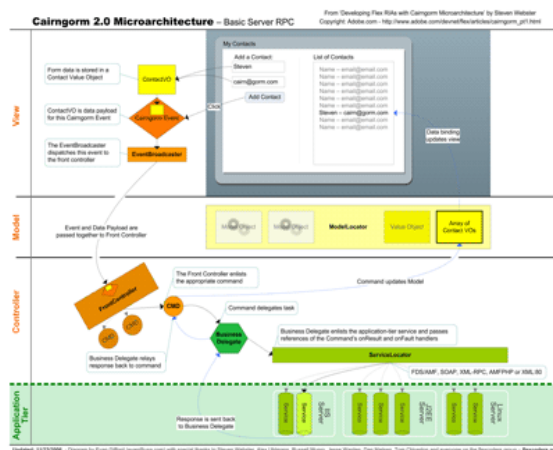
Cairngorm 2.0 Microarchitecture – Basic Server RPC

From 'Developing Flex RIAs with Cairngorm Microarchitecture' by Steven Webster
Copyright: Adobe.com - http://www.adobe.com/devnet/flex/articles/cairngorm_pt1.html

View

Form data is stored in a Contact Value Object

ContactVO

ContactVO is data payload for this Cairngorm Event

Cairngorm Event

Click

The EventBroadcaster dispatches this event to the front controller

EventBroadcaster

My Contacts

Add a Contact:

Steven

cairn@gorm.com

Add Contact

List of Contacts

Name – email@email.com
Name – email@email.com
Name – email@email.com
Name – email@email.com
Name – email@email.com
Name – email@email.com
Name – email@email.com
Steven – cairn@gorm.com
Name – email@email.com
Name – email@email.com
Name – email@email.com

Data binding updates view

Model

Event and Data Payload are passed together to Front Controller

Model Object

Model Object

ModelLocator

Value Object

Array of Contact VOs

Controller

FrontController

The Front Controller enlists the appropriate command

Command updates Model

CMD

CMD

CMD

Command delegates task

Business Delegate

Business Delegate enlists the application-tier service and passes references of the Command's onResult and onFault handlers

Business Delegate relays response back to command

ServiceLocator

FDS/AMF, SOAP, XML-RPC, AMFPHP or XML80

Application Tier

Service

Service

IIS Server

Service

Service

J2EE Server

Service

Service

Linux Server

Response is sent back to Business Delegate

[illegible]